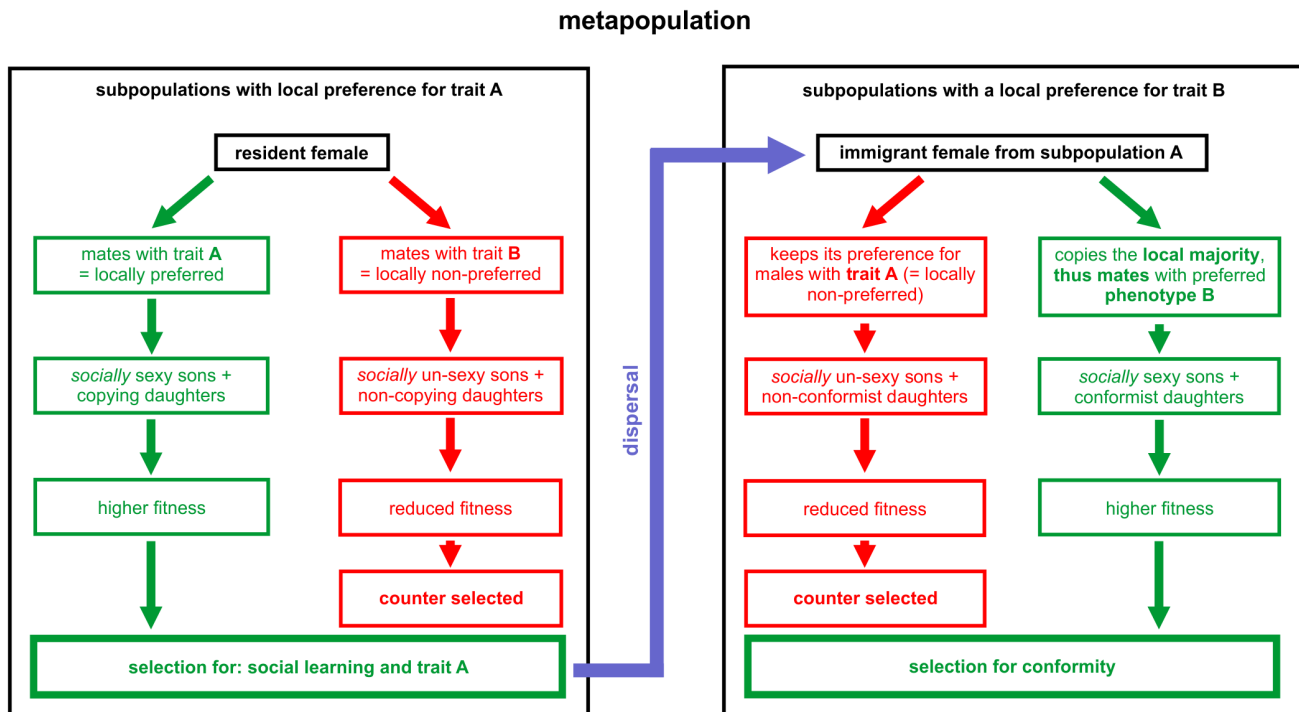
metapopulation

subpopulations with local preference for trait A

resident female

mates with trait A = locally preferred

mates with trait B = locally non-preferred

socially sexy sons + copying daughters

socially un-sexy sons + non-copying daughters

higher fitness

reduced fitness

counter selected

selection for: social learning and trait A

dispersal

subpopulations with a local preference for trait B

immigrant female from subpopulation A

keeps its preference for males with trait A (= locally non-preferred)

copies the local majority, thus mates with preferred phenotype B

socially un-sexy sons + non-conformist daughters

socially sexy sons + conformist daughters

reduced fitness

higher fitness

counter selected

selection for conformity